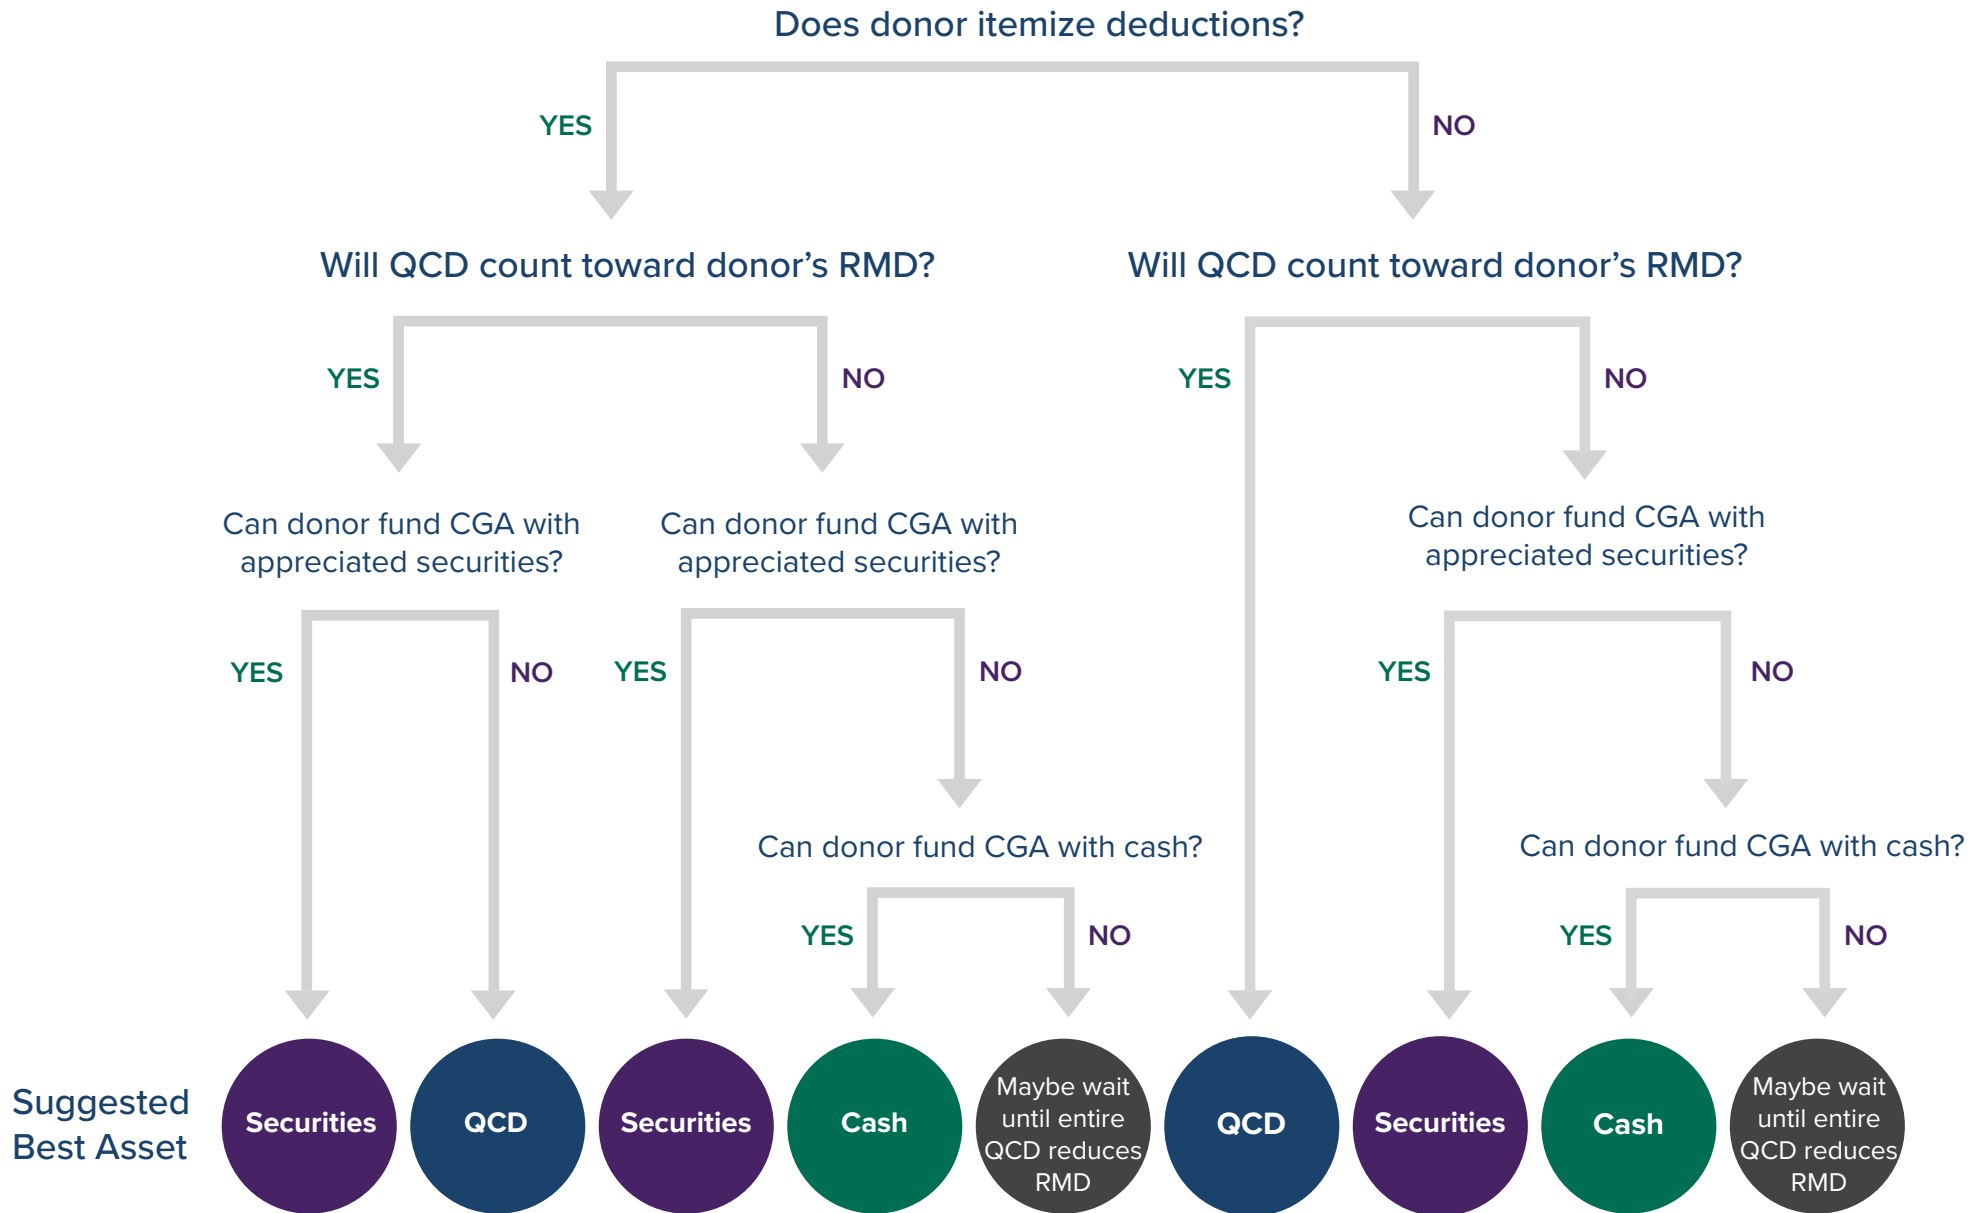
Does donor itemize deductions?

YES

NO

Will QCD count toward donor's RMD?

Will QCD count toward donor's RMD?

YES

NO

YES

NO

Can donor fund CGA with appreciated securities?

Can donor fund CGA with appreciated securities?

Can donor fund CGA with appreciated securities?

YES

NO

YES

NO

YES

NO

Can donor fund CGA with cash?

Can donor fund CGA with cash?

YES

NO

YES

NO

Suggested Best Asset

Securities

QCD

Securities

Cash

Maybe wait until entire QCD reduces RMD

QCD

Securities

Cash

Maybe wait until entire QCD reduces RMD